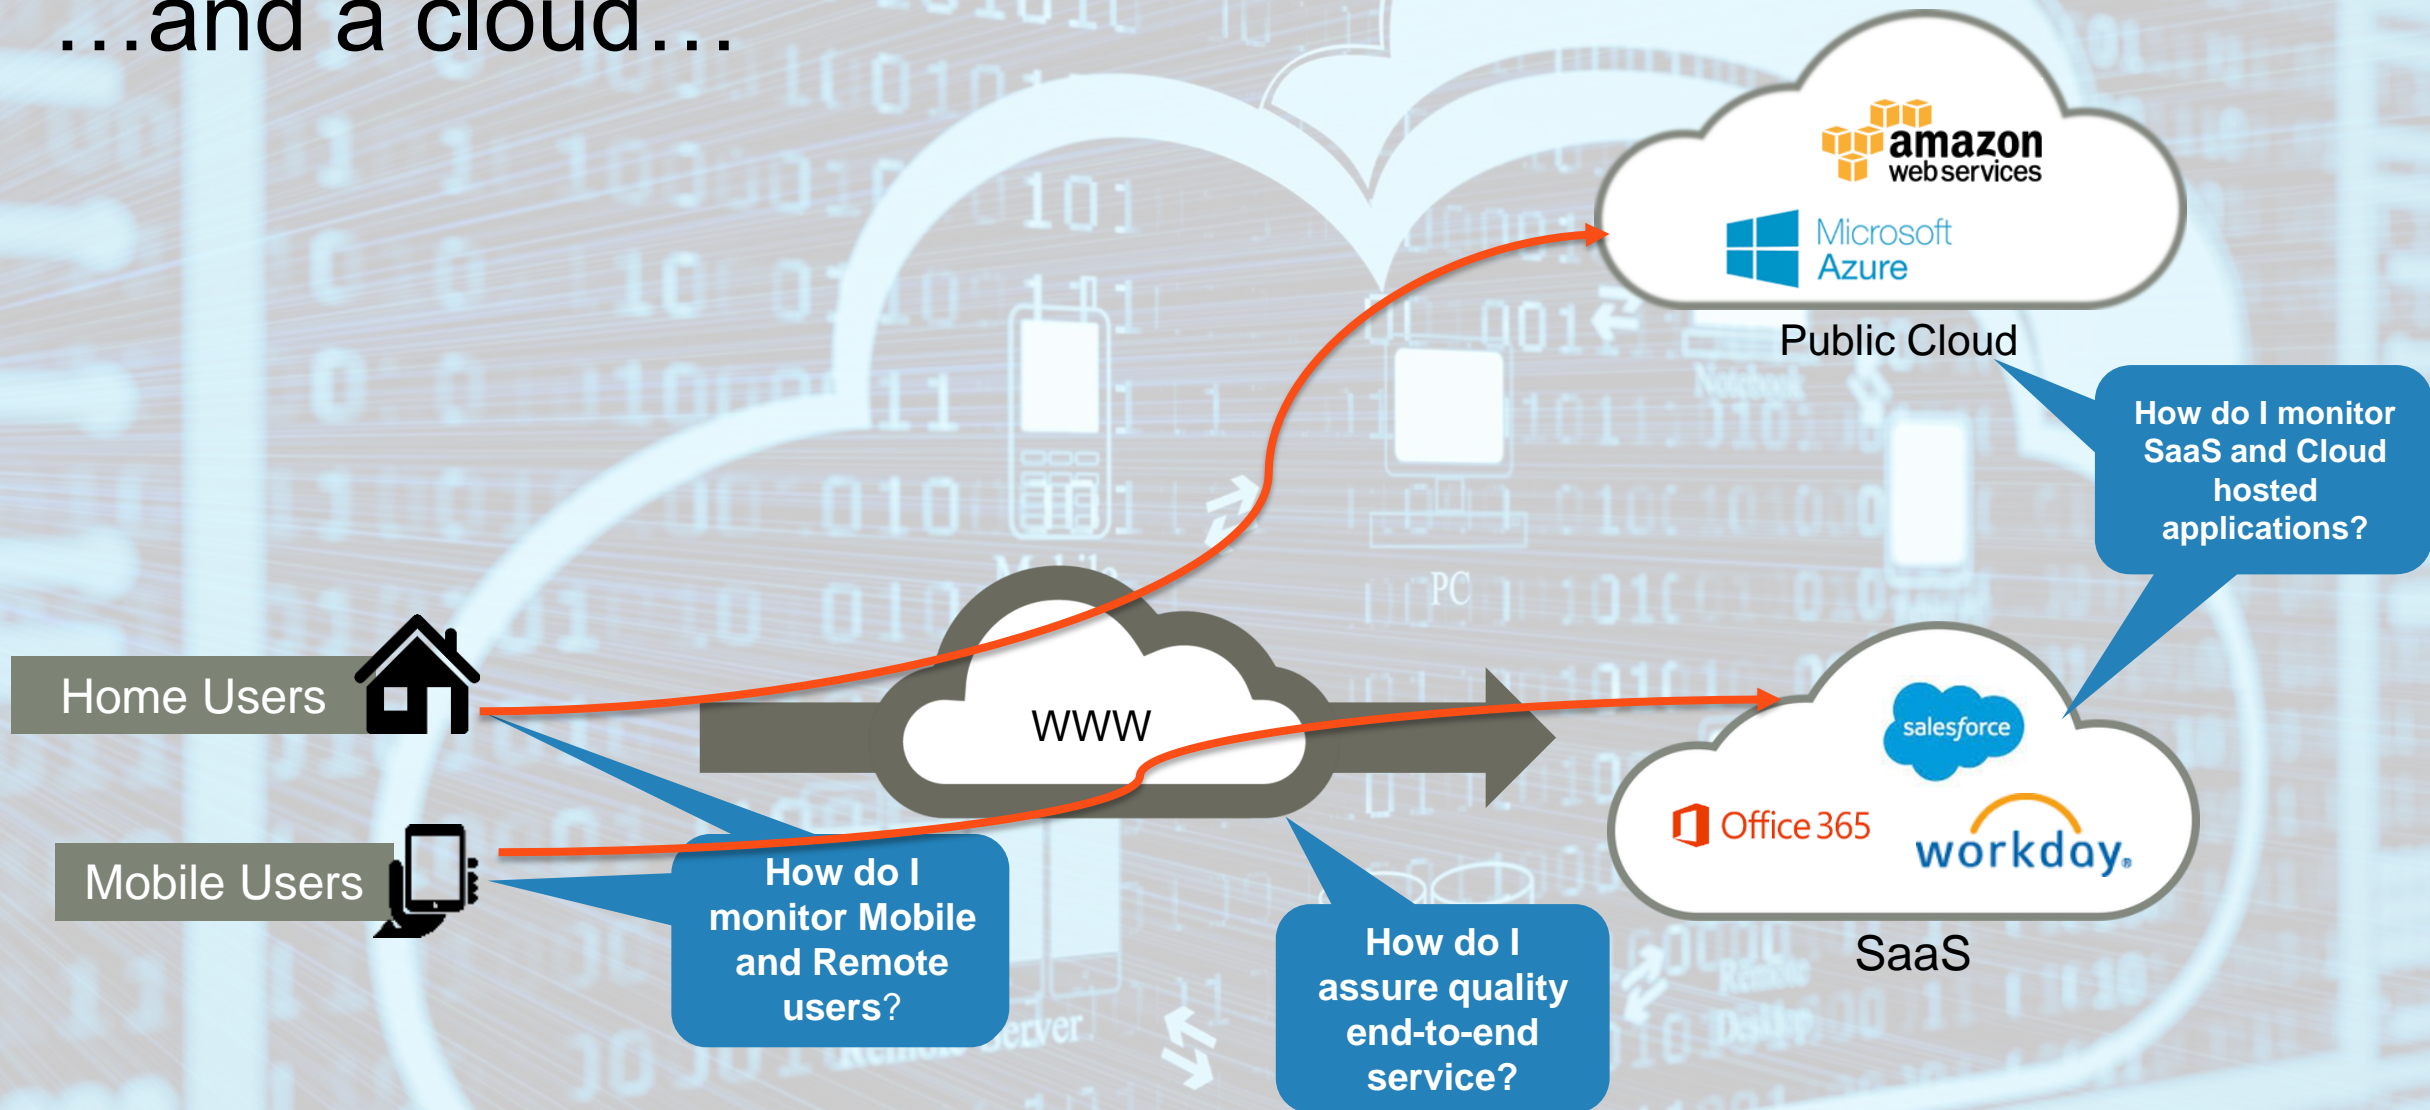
…and a cloud…

amazon web services

Microsoft Azure

Public Cloud

How do I monitor SaaS and Cloud hosted applications?

Home Users

WWW

salesforce

Office 365

workday.

Mobile Users

How do I monitor Mobile and Remote users?

How do I assure quality end-to-end service?

SaaS